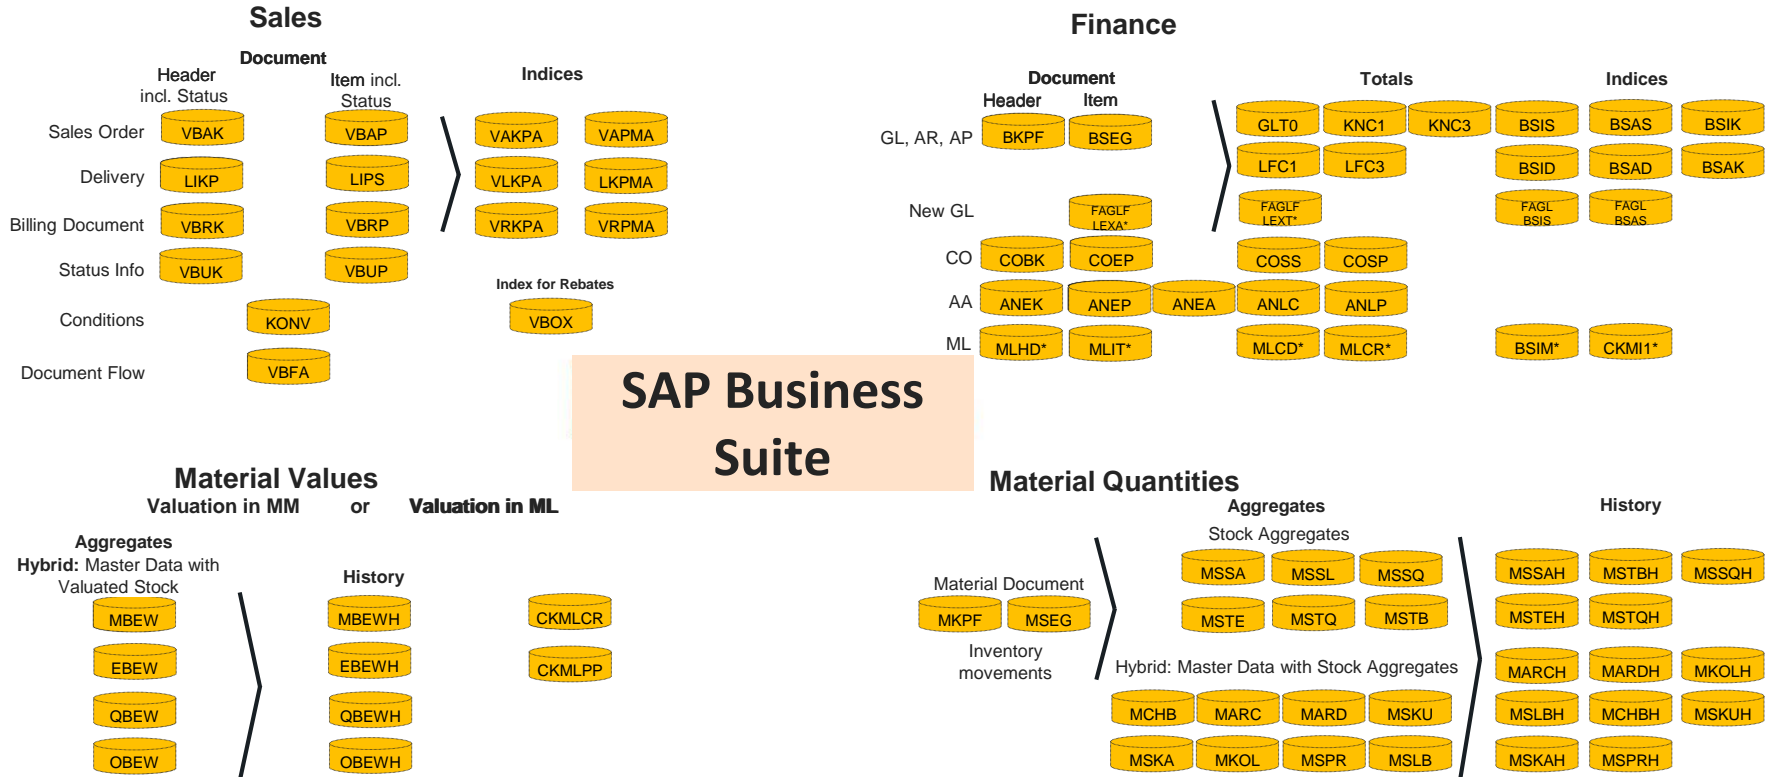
Sales

Document

Header incl. Status

Item incl. Status

Indices

Sales Order VBAK VBAP

Delivery LIKP LIPS

Billing Document VBRK VBRP

Status Info VBUK VBUP

Conditions KONV

Document Flow VBFA

VAKPA VAPMA
VLKPA LKPMA
VRKPA VRPMA

Index for Rebates
VBOX

Finance

Document
Header Item

Totals

Indices

GL, AR, AP BKPF BSEG

GLT0 KNC1 KNC3 BSIS BSAS BSIK
LFC1 LFC3 BSID BSAD BSAK

New GL FAGLF LEXA* FAGLF LEXT* FAGL BSIS FAGL BSAS

CO COBK COEP COSS COSP

AA ANEK ANEP ANEA ANLC ANLP

ML MLHD* MLIT* MLCD* MLCR* BSIM* CKMI1*

SAP Business Suite

Material Values
Valuation in MM or Valuation in ML

Aggregates
Hybrid: Master Data with Valuated Stock

History

MBEW MBEWH CKMLCR
EBEW EBEWH CKMLPP
QBEW QBEWH
OBEW OBEWH

Material Quantities

Aggregates

History

Stock Aggregates

Material Document
MKPF MSEG
Inventory movements

MSSA MSSL MSSQ
MSTE MSTQ MSTB

Hybrid: Master Data with Stock Aggregates

MCHB MARC MARD MSKU
MSKA MKOL MSPR MSLB

MSSAH MSTBH MSSQH
MSTEH MSTQH
MARCH MARDH MKOLH
MSLBH MCHBH MSKUH
MSKAH MSPRH